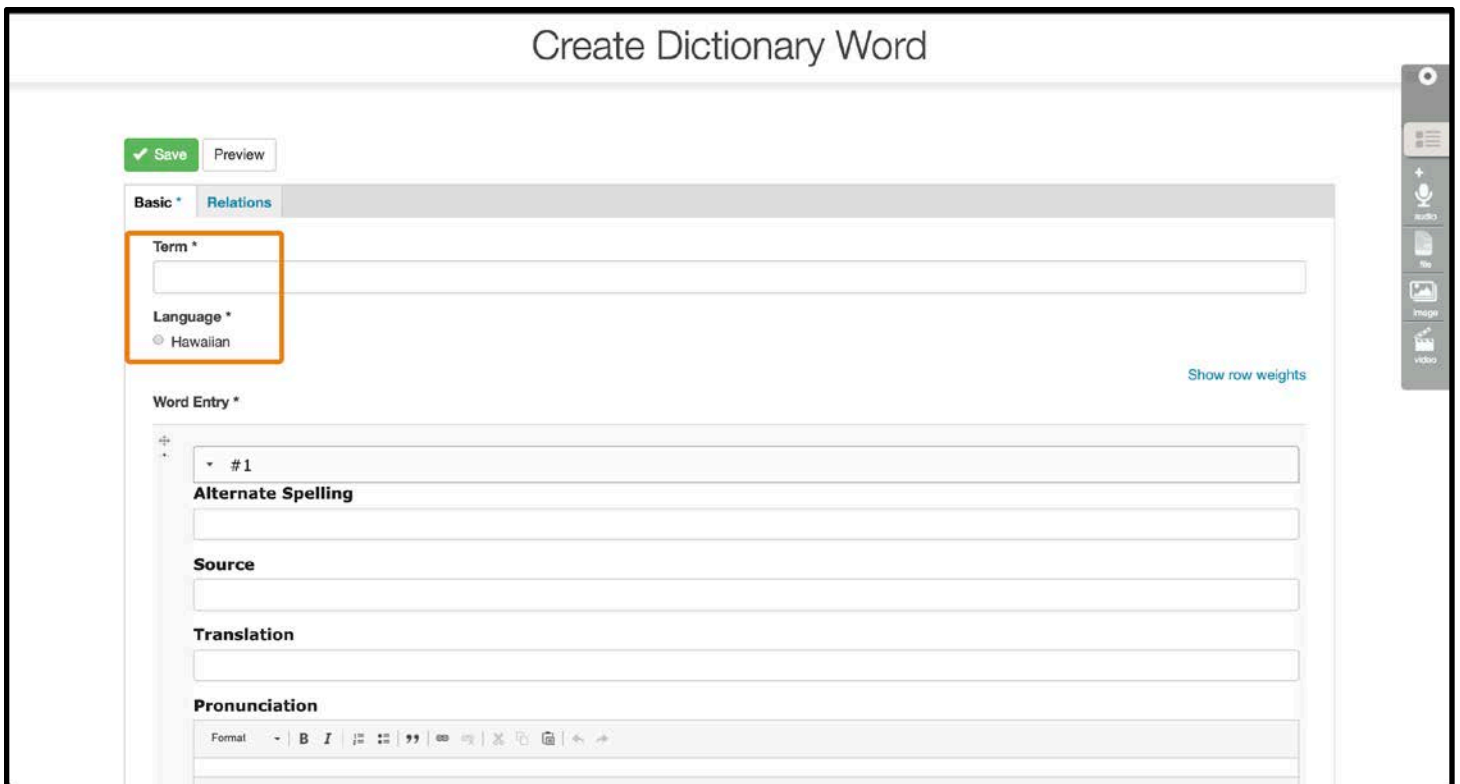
Create Dictionary Word

Save Preview

Basic * Relations

Term *

Language *
Hawaiian

Show row weights

Word Entry *

#1

Alternate Spelling

Source

Translation

Pronunciation

Format B I

audio
file
image
video